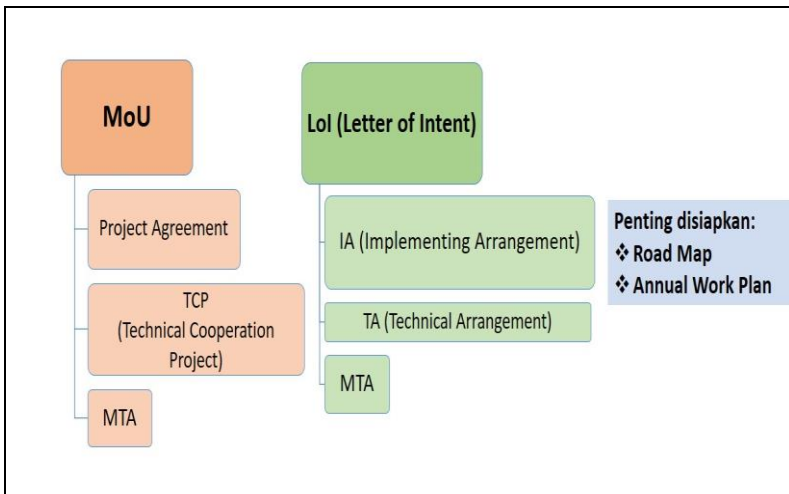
MoU

Project Agreement

TCP
(Technical Cooperation Project)

MTA

LoI (Letter of Intent)

IA (Implementing Arrangement)

TA (Technical Arrangement)

MTA

Penting disiapkan:
❖ Road Map
❖ Annual Work Plan